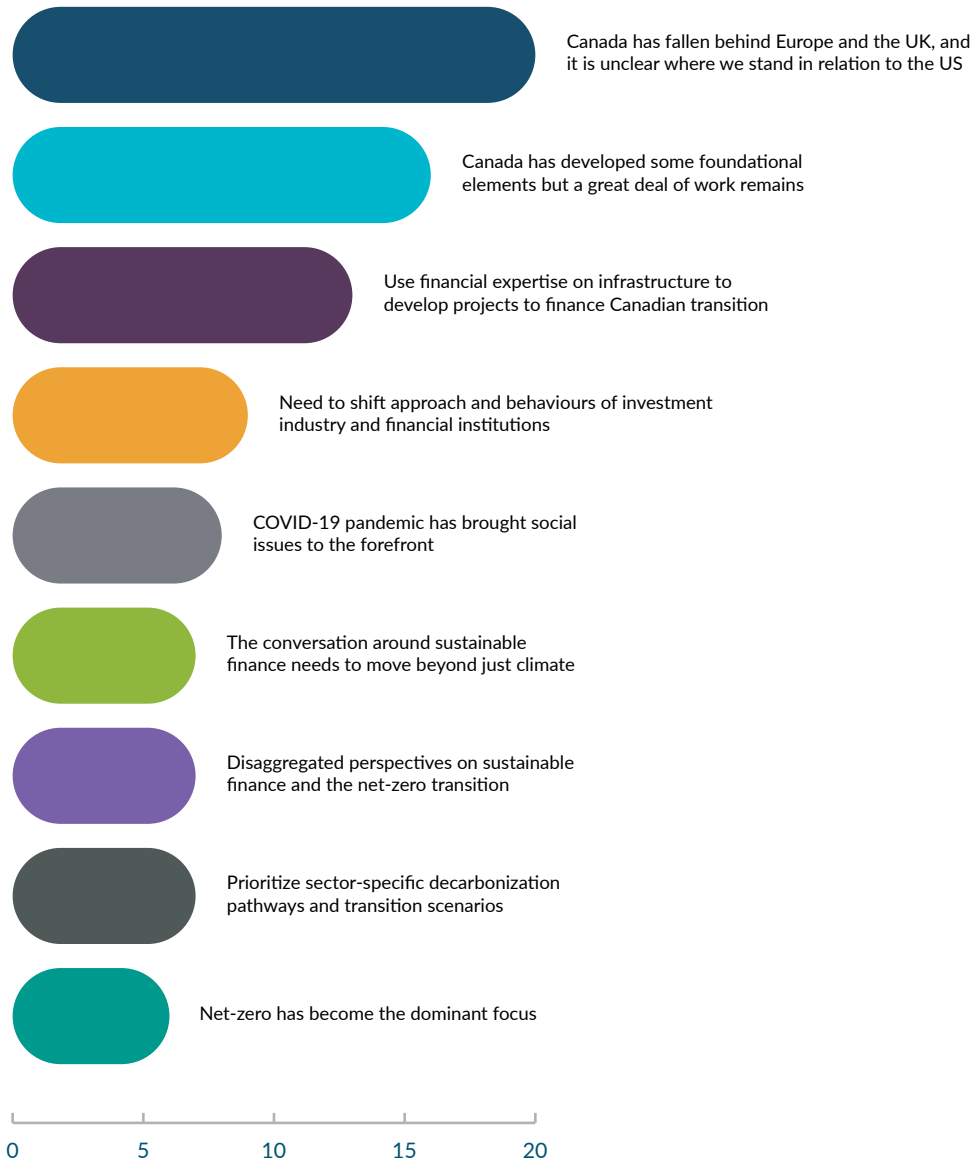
Canada has fallen behind Europe and the UK, and it is unclear where we stand in relation to the US

Canada has developed some foundational elements but a great deal of work remains

Use financial expertise on infrastructure to develop projects to finance Canadian transition

Need to shift approach and behaviours of investment industry and financial institutions

COVID-19 pandemic has brought social issues to the forefront

The conversation around sustainable finance needs to move beyond just climate

Disaggregated perspectives on sustainable finance and the net-zero transition

Prioritize sector-specific decarbonization pathways and transition scenarios

Net-zero has become the dominant focus

0 5 10 15 20